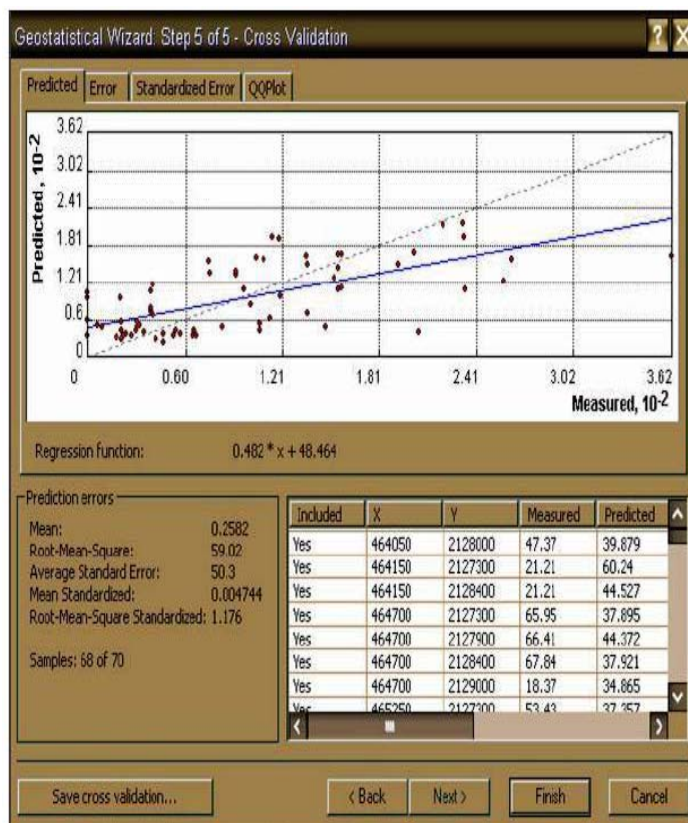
Geostatistical Wizard: Step 5 of 5 - Cross Validation

Predicted | Error | Standardized Error | QQPlot

Predicted, $10^{-2}$

3.62
3.02
2.41
1.81
1.21
0.6
0

0 0.60 1.21 1.81 2.41 3.02 3.62

Measured, $10^{-2}$

Regression function: $0.482 * x + 48.464$

Prediction errors

Mean: 0.2582
Root-Mean-Square: 59.02
Average Standard Error: 50.3
Mean Standardized: 0.004744
Root-Mean-Square Standardized: 1.176

Samples: 68 of 70

| Included | X | Y | Measured | Predicted |
|---|---|---|---|---|
| Yes | 464050 | 2128000 | 47.37 | 39.879 |
| Yes | 464150 | 2127300 | 21.21 | 60.24 |
| Yes | 464150 | 2128400 | 21.21 | 44.527 |
| Yes | 464700 | 2127300 | 65.95 | 37.895 |
| Yes | 464700 | 2127900 | 66.41 | 44.372 |
| Yes | 464700 | 2128400 | 67.84 | 37.921 |
| Yes | 464700 | 2129000 | 18.37 | 34.865 |
| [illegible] | 465250 | 2127300 | 53.43 | 37.357 |

Save cross validation...

< Back Next > Finish Cancel